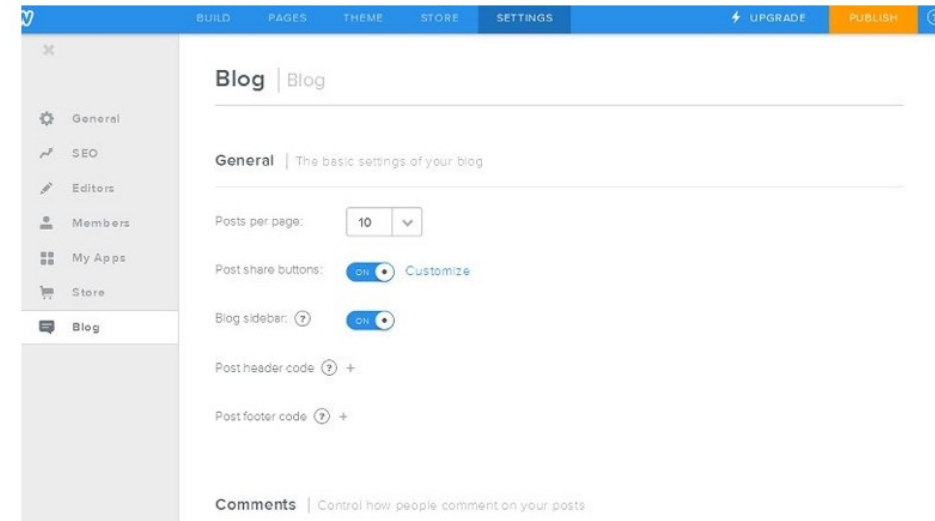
BUILD PAGES THEME STORE SETTINGS

UPGRADE PUBLISH

General
SEO
Editors
Members
My Apps
Store
Blog

Blog | Blog

General | The basic settings of your blog

Posts per page: 10

Post share buttons: ON Customize

Blog sidebar: ? ON

Post header code ? +

Post footer code ? +

Comments | Control how people comment on your posts